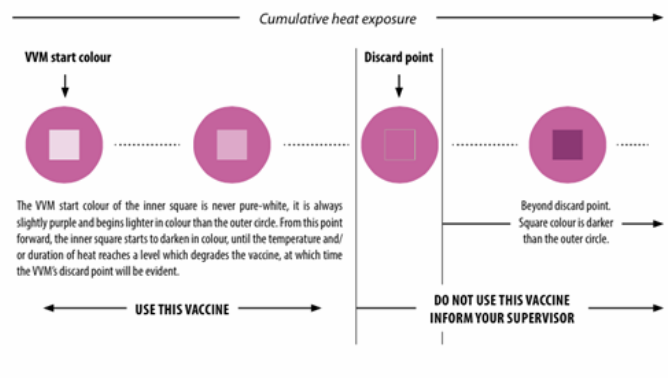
Cumulative heat exposure

VVM start colour

Discard point

The VVM start colour of the inner square is never pure-white, it is always slightly purple and begins lighter in colour than the outer circle. From this point forward, the inner square starts to darken in colour, until the temperature and/or duration of heat reaches a level which degrades the vaccine, at which time the VVM's discard point will be evident.

Beyond discard point. Square colour is darker than the outer circle.

USE THIS VACCINE

DO NOT USE THIS VACCINE
INFORM YOUR SUPERVISOR